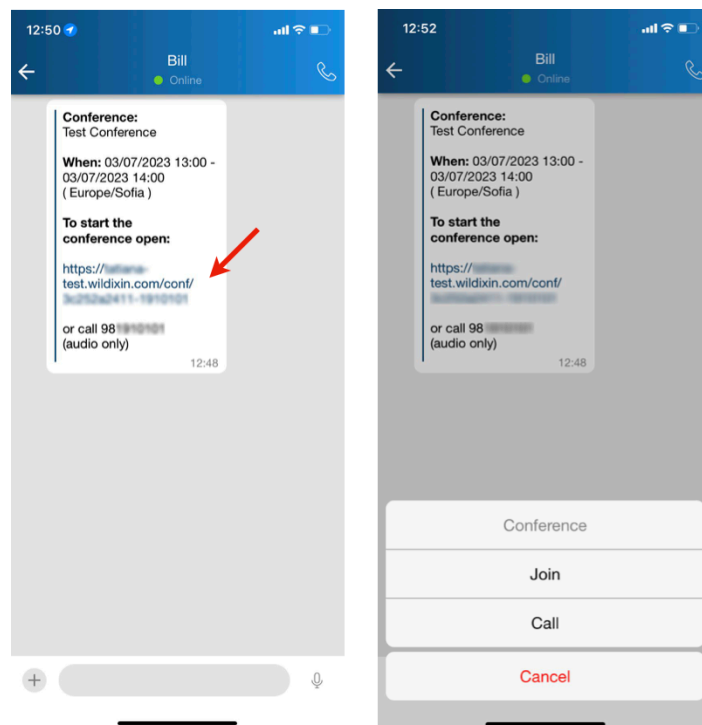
12:50

Bill

Online

Conference:
Test Conference

When: 03/07/2023 13:00 - 03/07/2023 14:00
( Europe/Sofia )

To start the conference open:

https://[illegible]-test.wildixin.com/conf/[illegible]

or call 98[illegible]
(audio only)

12:48

12:52

Bill

Online

Conference:
Test Conference

When: 03/07/2023 13:00 - 03/07/2023 14:00
( Europe/Sofia )

To start the conference open:

https://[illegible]-test.wildixin.com/conf/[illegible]

or call 98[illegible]
(audio only)

12:48

Conference

Join

Call

Cancel